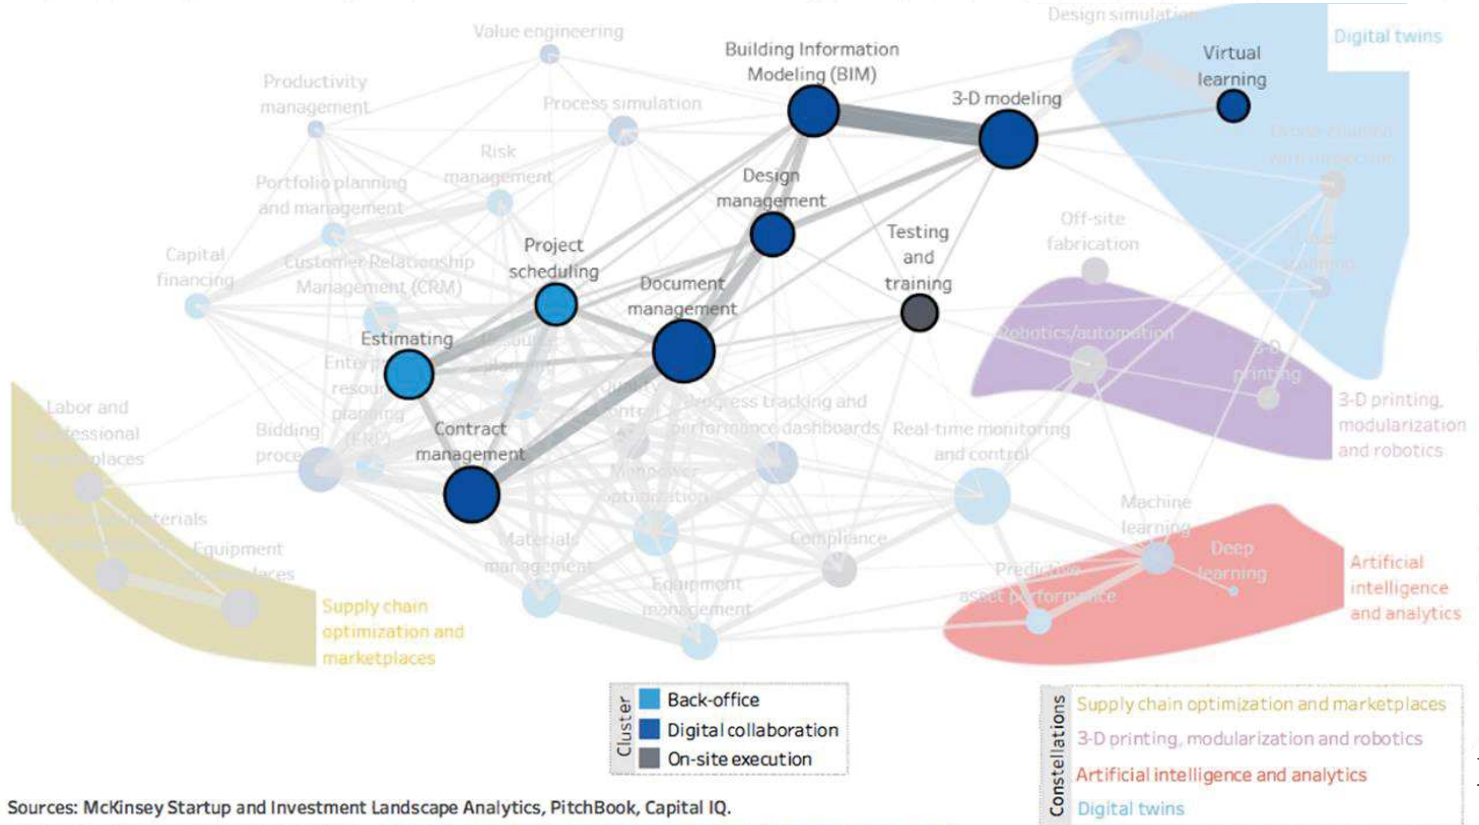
Value engineering

Design simulation

Digital twins

Productivity management

Building Information Modeling (BIM)

Virtual learning

Process simulation

3-D modeling

Risk management

Portfolio planning and management

Design management

Off-site fabrication

Capital financing

Customer Relationship Management (CRM)

Project scheduling

Testing and training

Document management

Robotics/automation

3-D printing

Estimating

Enterprise resource planning (ERP)

Labor and professional marketplaces

Bidding process

Progress tracking and performance dashboards

Real-time monitoring and control

3-D printing, modularization and robotics

Contract management

Materials

Equipment

Materials management

Compliance

Machine learning

Deep learning

Artificial intelligence and analytics

Equipment management

Predictive asset performance

Supply chain optimization and marketplaces

Cluster
Back-office
Digital collaboration
On-site execution

Constellations
Supply chain optimization and marketplaces
3-D printing, modularization and robotics
Artificial intelligence and analytics
Digital twins

Sources: McKinsey Startup and Investment Landscape Analytics, PitchBook, Capital IQ.